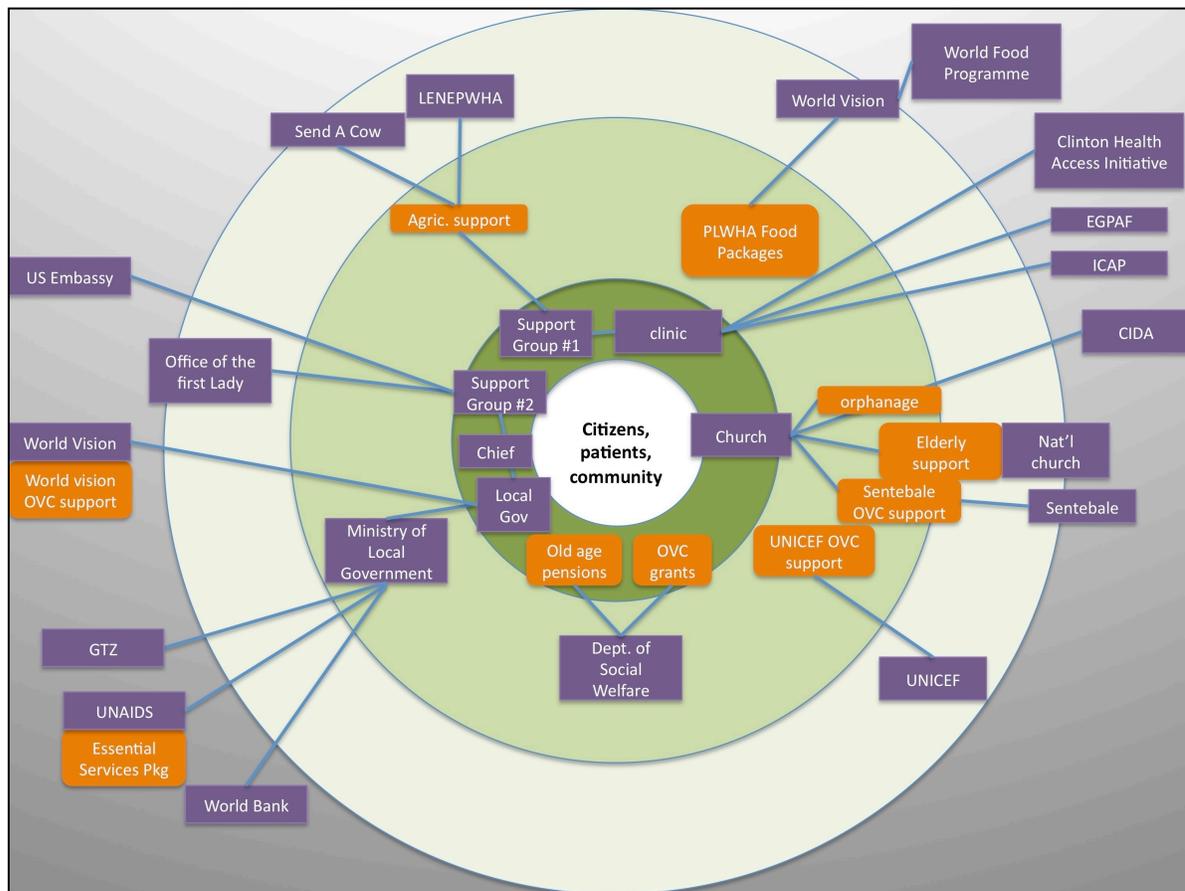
World Food Programme

LENEPWHA

World Vision

Send A Cow

Clinton Health Access Initiative

Agric. support

PLWHA Food Packages

EGPAF

ICAP

US Embassy

Support Group #1

clinic

CIDA

Office of the first Lady

Support Group #2

orphanage

Citizens, patients, community

Church

World Vision

Elderly support

Nat'l church

Chief

World vision OVC support

Local Gov

Sentebale OVC support

Sentebale

Ministry of Local Government

Old age pensions

OVC grants

UNICEF OVC support

GTZ

Dept. of Social Welfare

UNICEF

UNAIDS

Essential Services Pkg

World Bank